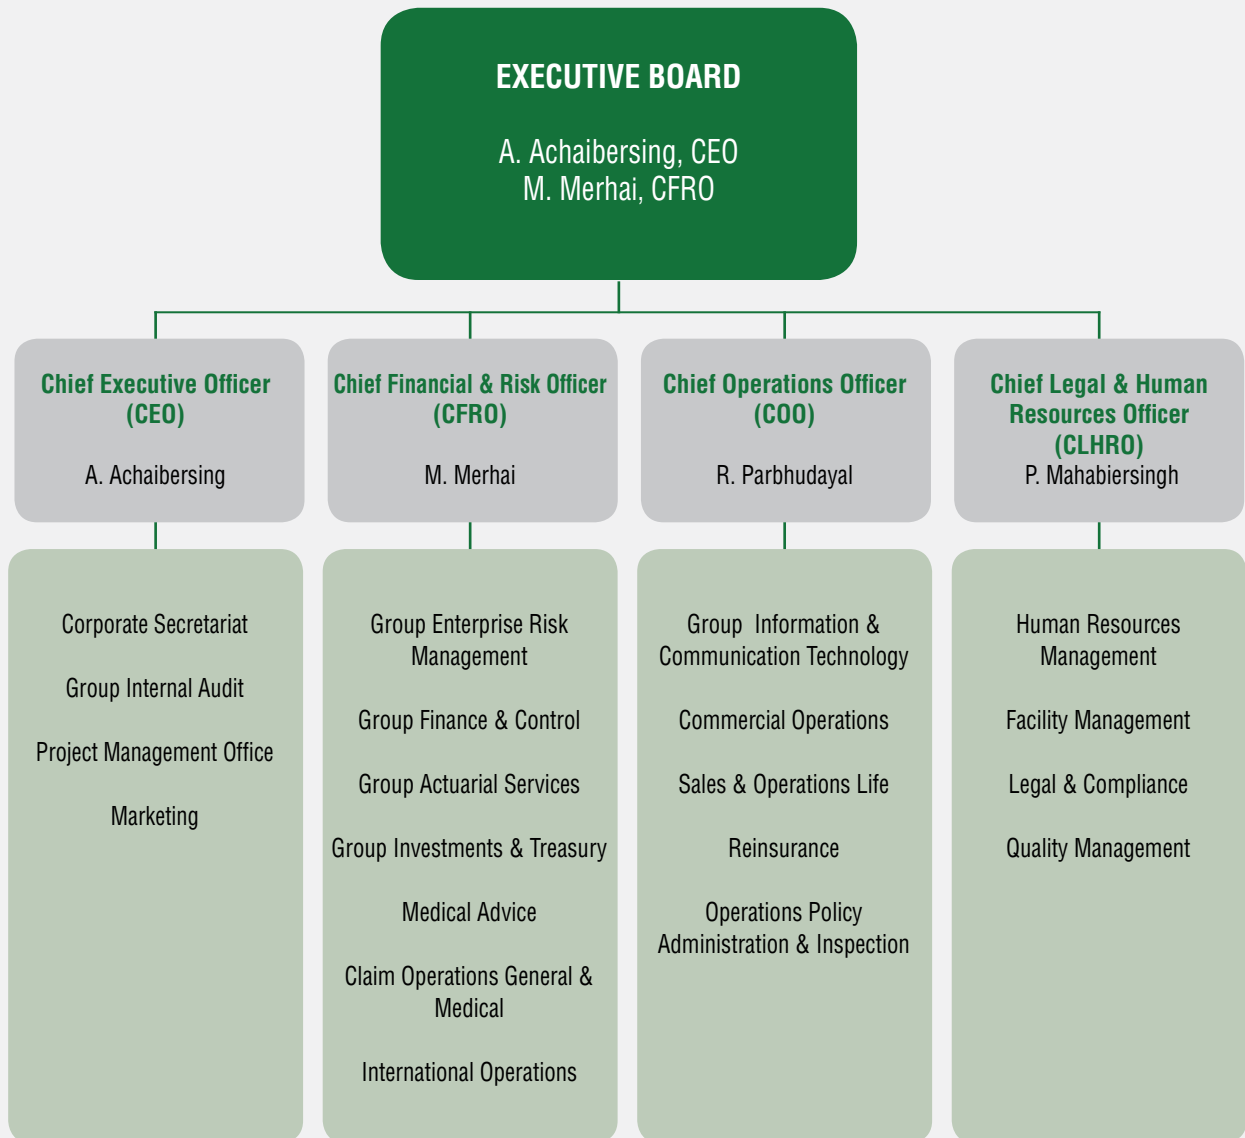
EXECUTIVE BOARD

A. Achaibersing, CEO
M. Merhai, CFRO

Chief Executive Officer (CEO)

A. Achaibersing

Corporate Secretariat

Group Internal Audit

Project Management Office

Marketing

Chief Financial & Risk Officer (CFRO)

M. Merhai

Group Enterprise Risk Management

Group Finance & Control

Group Actuarial Services

Group Investments & Treasury

Medical Advice

Claim Operations General & Medical

International Operations

Chief Operations Officer (COO)

R. Parbhudayal

Group Information & Communication Technology

Commercial Operations

Sales & Operations Life

Reinsurance

Operations Policy Administration & Inspection

Chief Legal & Human Resources Officer (CLHRO)

P. Mahabiersingh

Human Resources Management

Facility Management

Legal & Compliance

Quality Management